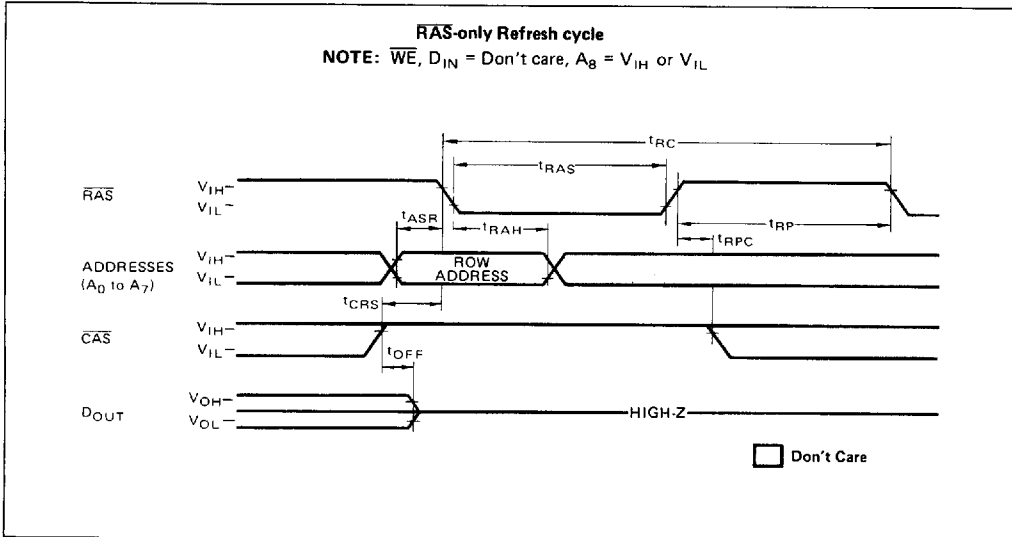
$\overline{RAS}$-only Refresh cycle
NOTE: $\overline{WE}$, $D_{IN}$ = Don't care, $A_8$ = $V_{IH}$ or $V_{IL}$

$t_{RC}$
$t_{RAS}$
$\overline{RAS}$ $V_{IH}$ $V_{IL}$
$t_{ASR}$
$t_{RAH}$
$t_{RP}$
$t_{RPC}$
ADDRESSES ($A_0$ to $A_7$) $V_{IH}$ $V_{IL}$
ROW ADDRESS
$t_{CRS}$
$\overline{CAS}$ $V_{IH}$ $V_{IL}$
$t_{OFF}$
$D_{OUT}$ $V_{OH}$ $V_{OL}$
HIGH-Z
Don't Care